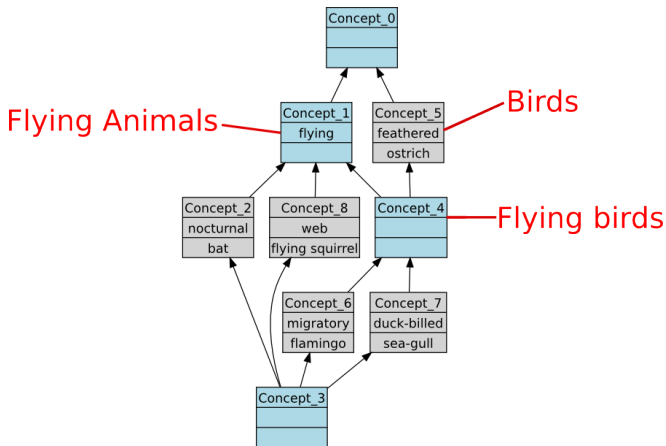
Concept_0

Flying Animals

Concept_1
flying

Concept_5
feathered
ostrich

Birds

Concept_2
nocturnal
bat

Concept_8
web
flying squirrel

Concept_4

Flying birds

Concept_6
migratory
flamingo

Concept_7
duck-billed
sea-gull

Concept_3